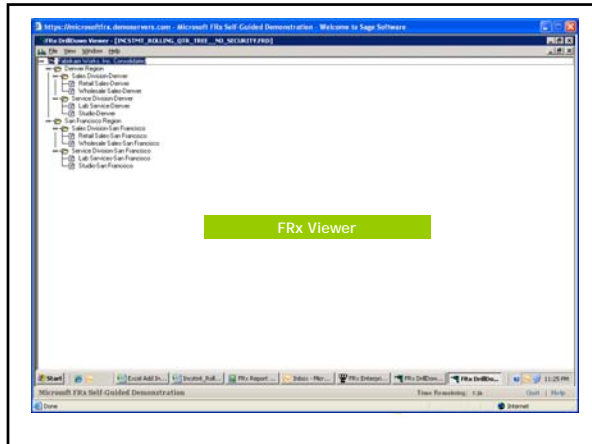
https://microsoftfrx.demoservers.com - Microsoft FRx Self Guided Demonstration - Welcome to Sage Software

FRx DrillDown Viewer - [INCSTMT_ROLLING_QTR_TREE__NO_SECURITY.FRD]

File View Window Help

Fabrikam Works, Inc. Consolidated
Denver Region
Sales Division-Denver
Retail Sales-Denver
Wholesale Sales-Denver
Service Division-Denver
Lab Service-Denver
Studio-Denver
San Francisco Region
Sales Division San Francisco
Retail Sales-San Francisco
Wholesale Sales San Francisco
Service Division San Francisco
Lab Services San Francisco
Studio San Francisco

FRx Viewer

Start | Excel Add In... | Incstmt_Roll... | FRx Report ... | Inbox - Micr... | FRx Enterpri... | FRx DrillDow... | FRx DrillDo... | 11:25 PM

Microsoft FRx Self Guided Demonstration
Time Remaining: 1:16
Quit | Help

Done
Internet